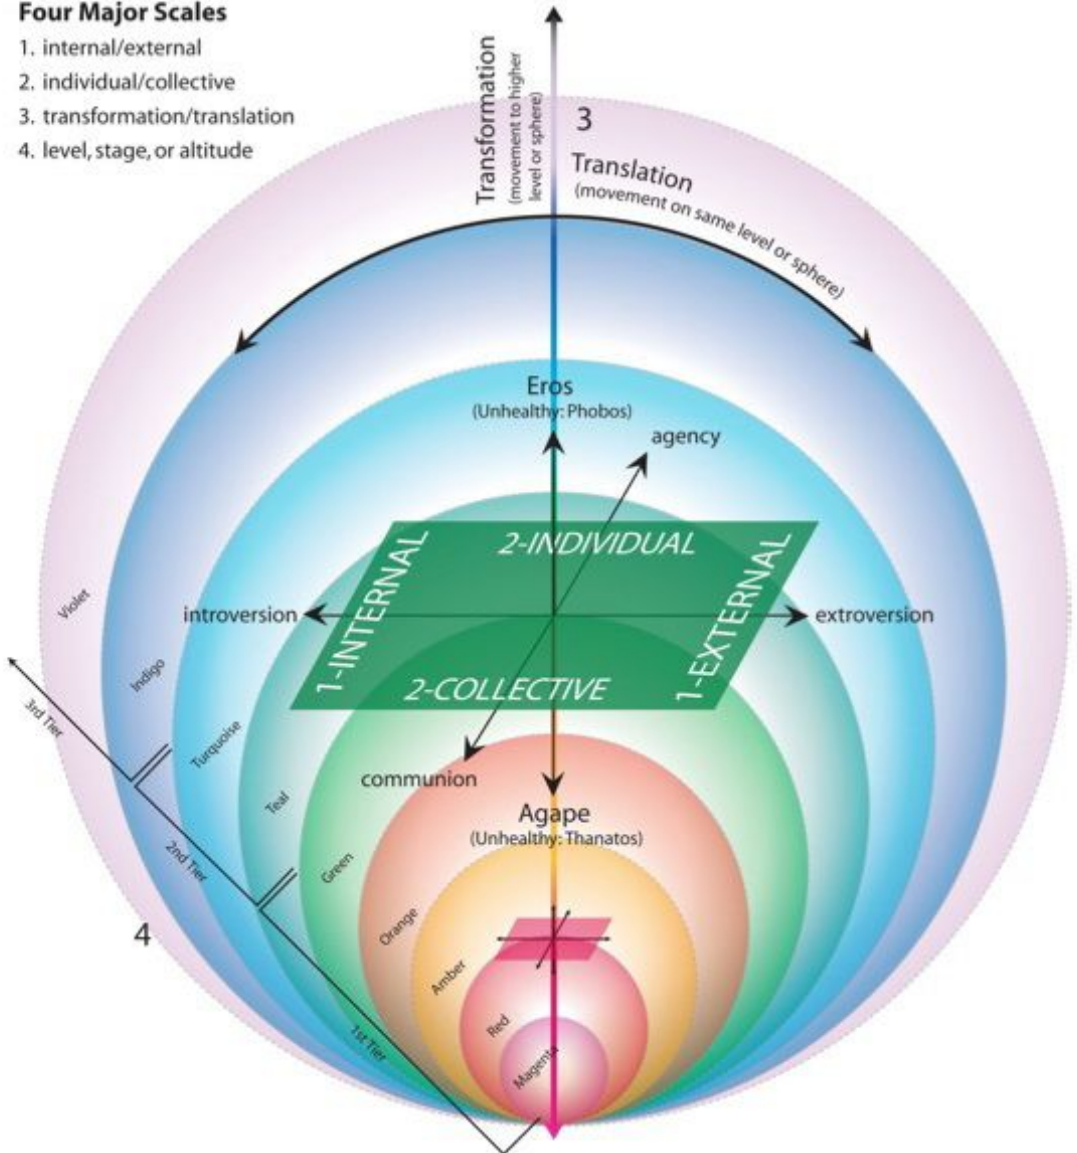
Four Major Scales

1. internal/external
2. individual/collective
3. transformation/translation
4. level, stage, or altitude

Transformation (movement to higher level or sphere)

3

Translation (movement on same level or sphere)

Eros (Unhealthy: Phobos)

agency

2-INDIVIDUAL

1-INTERNAL

1-EXTERNAL

introversion

extroversion

2-COLLECTIVE

communion

Agape (Unhealthy: Thanatos)

Violet

Indigo

Turquoise

Teal

Green

Orange

Amber

Red

Magenta

3rd Tier

2nd Tier

1st Tier

4